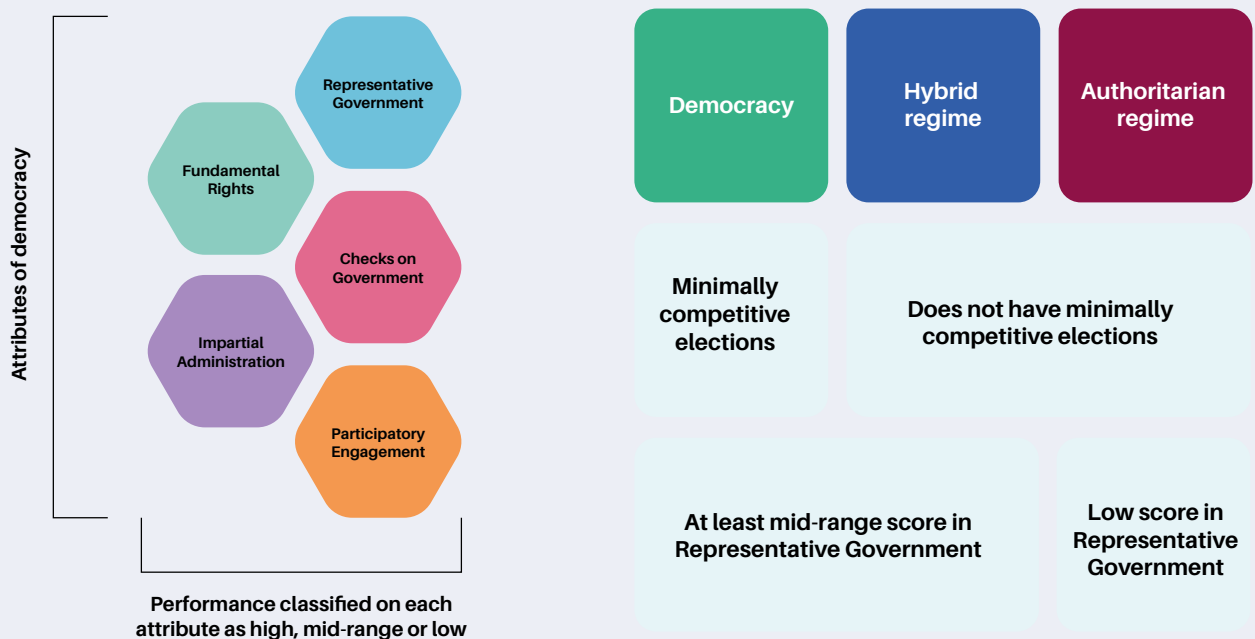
Attributes of democracy

Representative Government

Fundamental Rights

Checks on Government

Impartial Administration

Participatory Engagement

Performance classified on each attribute as high, mid-range or low

Democracy

Hybrid regime

Authoritarian regime

Minimally competitive elections

Does not have minimally competitive elections

At least mid-range score in Representative Government

Low score in Representative Government